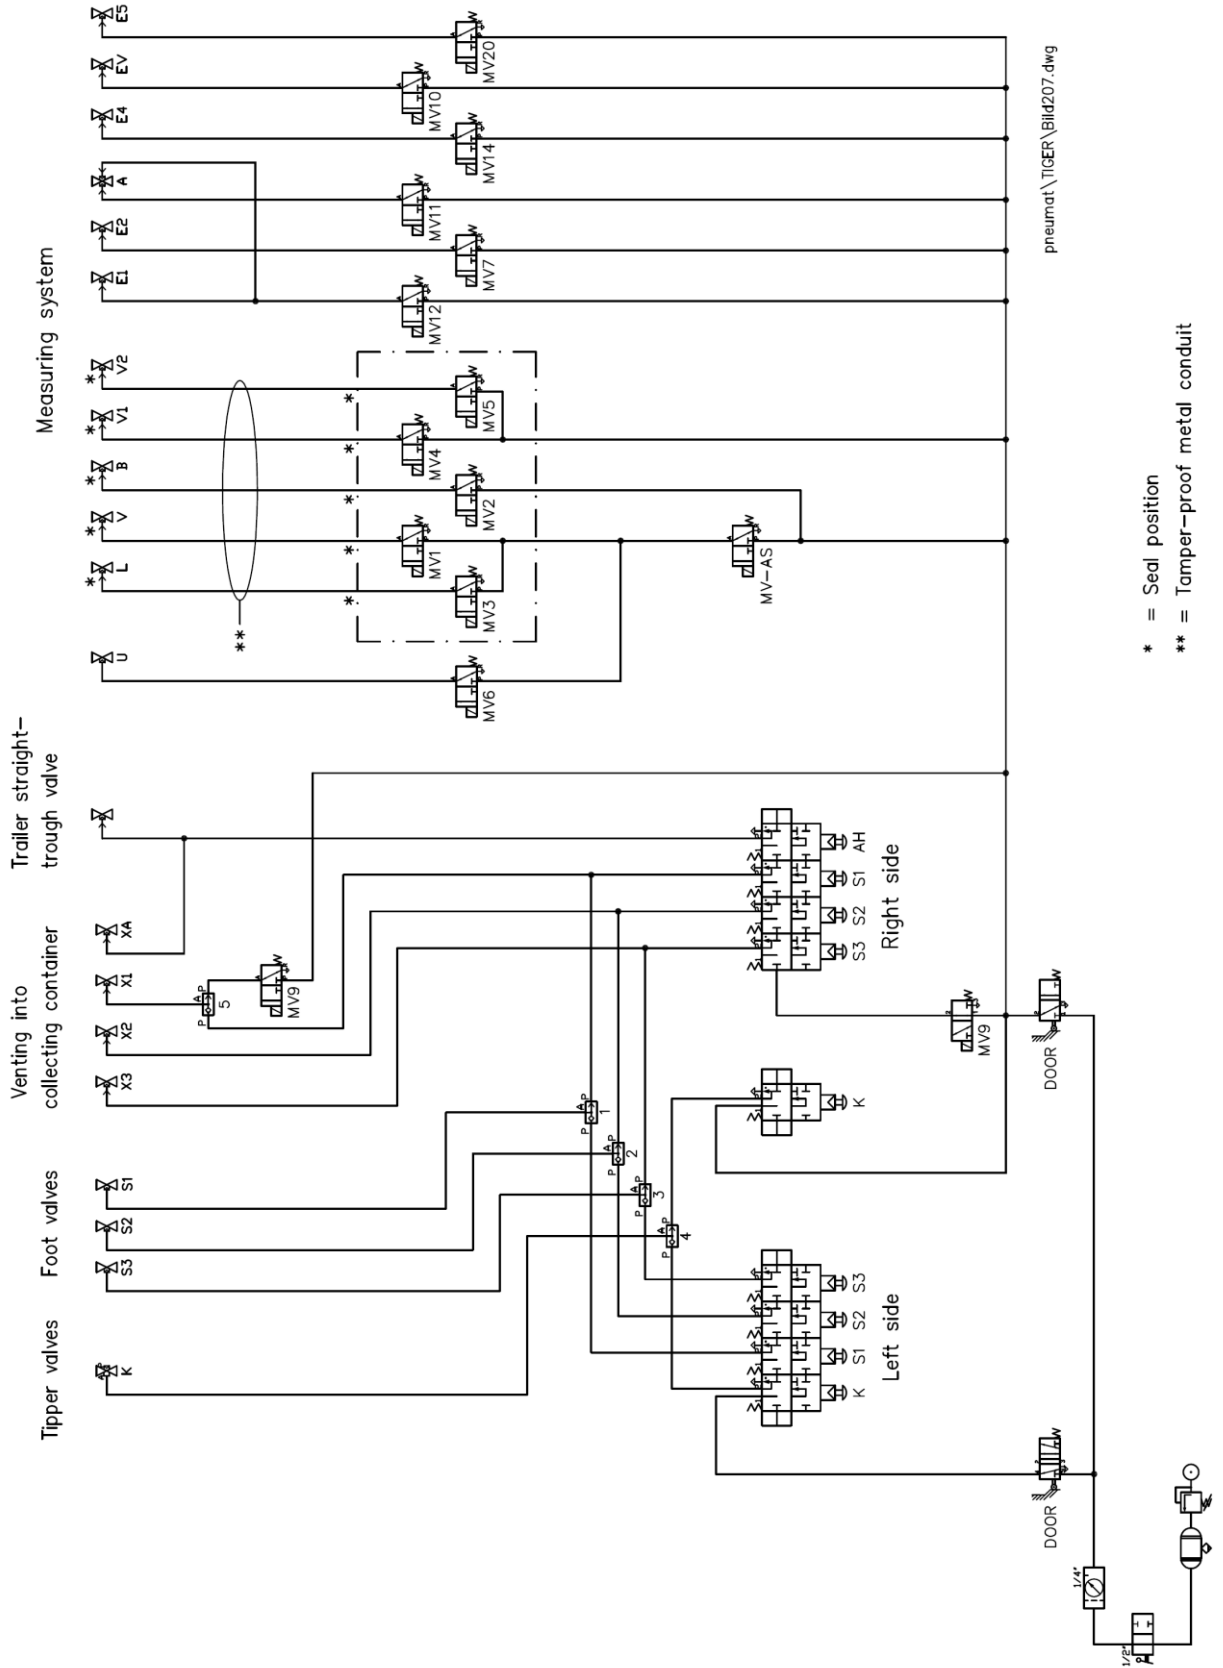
Tipper valves

Foot valves

Venting into collecting container

Trailer straight-trough valve

Measuring system

K S3 S2 S1 X3 X2 X1 XA

U L V B V1 V2 E1 E2 A E4 EV E5

*
*
*
*
*

**

MV6 MV3 MV1 MV2 MV4 MV5 MV12 MV7 MV11 MV14 MV10 MV20

MV-AS

MV9

P A P 5

P A P 1
P A P 2
P A P 3
P A P 4

AH S1 S2 S3
Right side

K

MV9

DOOR

K S1 S2 S3
Left side

DOOR

1/4"

1/2"

pneumat\TIGER\Bild207.dwg

* = Seal position
** = Tamper-proof metal conduit